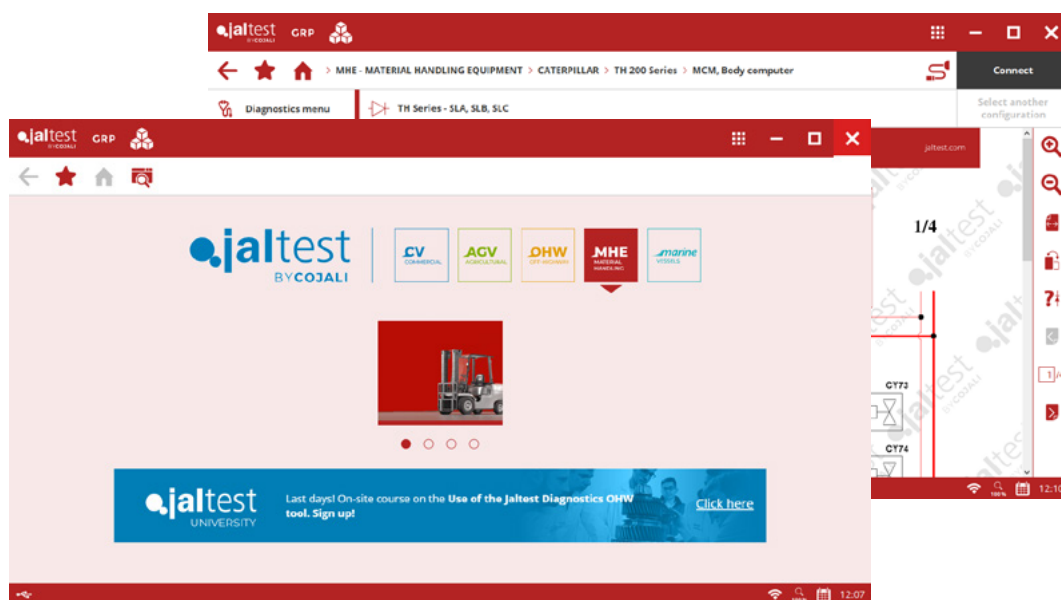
jaltest BY COJALI GRP

MHE - MATERIAL HANDLING EQUIPMENT > CATERPILLAR > TH 200 Series > MCM, Body computer

Connect

Diagnostics menu

TH Series - SLA, SLB, SLC

Select another configuration

jaltest.com

1/4

CY73

CY74

100%

12:10

jaltest BY COJALI GRP

jaltest BY COJALI

CV COMMERCIAL

AGV AGRICULTURAL

OHW OFF-HIGHWAY

MHE MATERIAL HANDLING

marine VESSELS

jaltest UNIVERSITY

Last days! On-site course on the Use of the Jaltest Diagnostics OHW tool. Sign up!

Click here

12:07